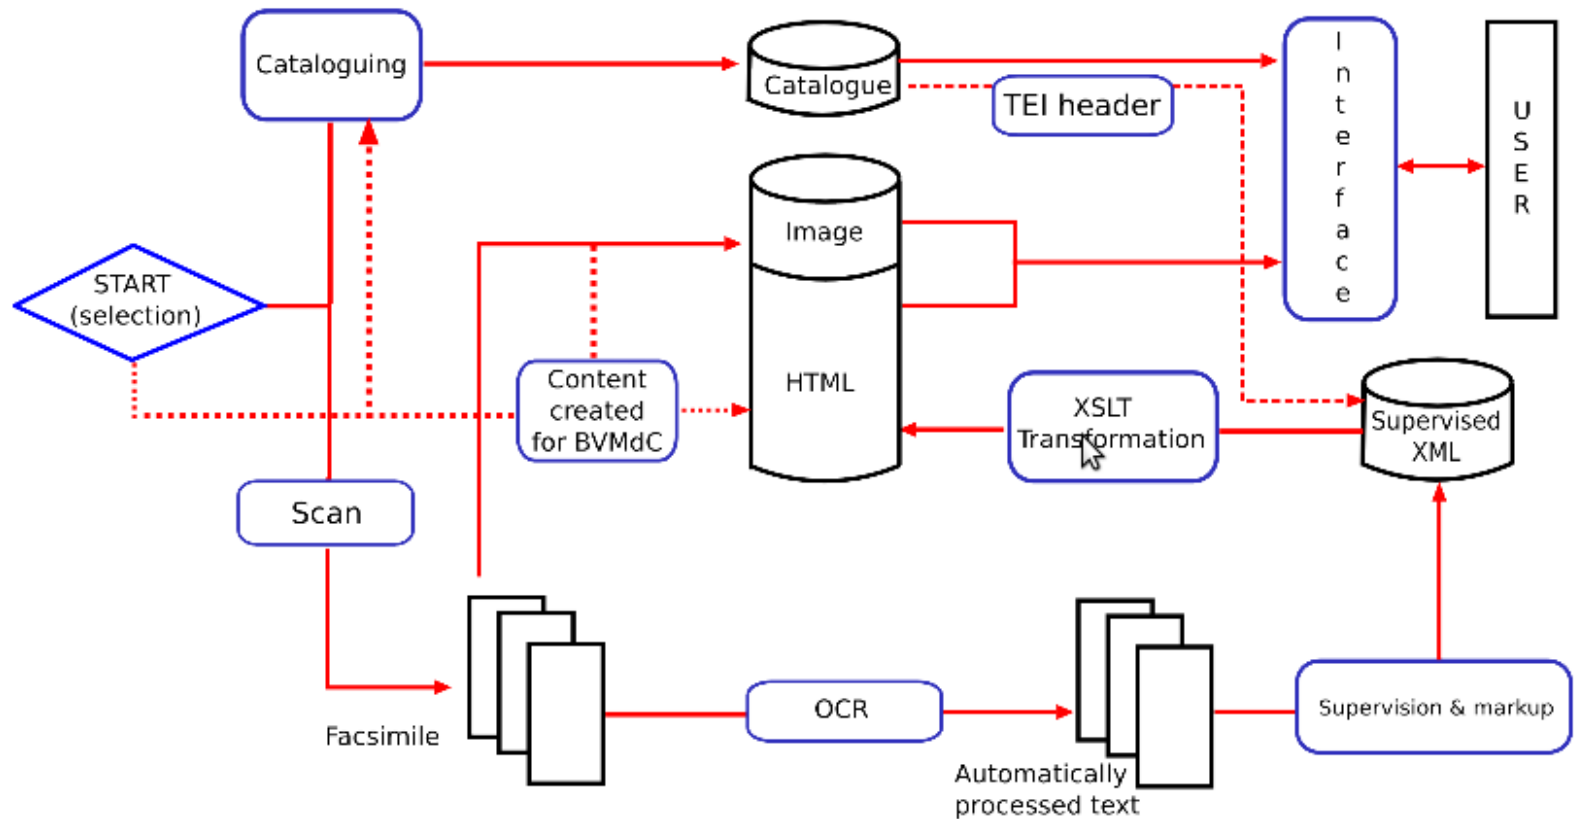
Cataloguing

Catalogue

TEI header

I n t e r f a c e

U S E R

Image

HTML

START (selection)

Content created for BVMdC

XSLT Transformation

Supervised XML

Scan

Facsimile

OCR

Automatically processed text

Supervision & markup